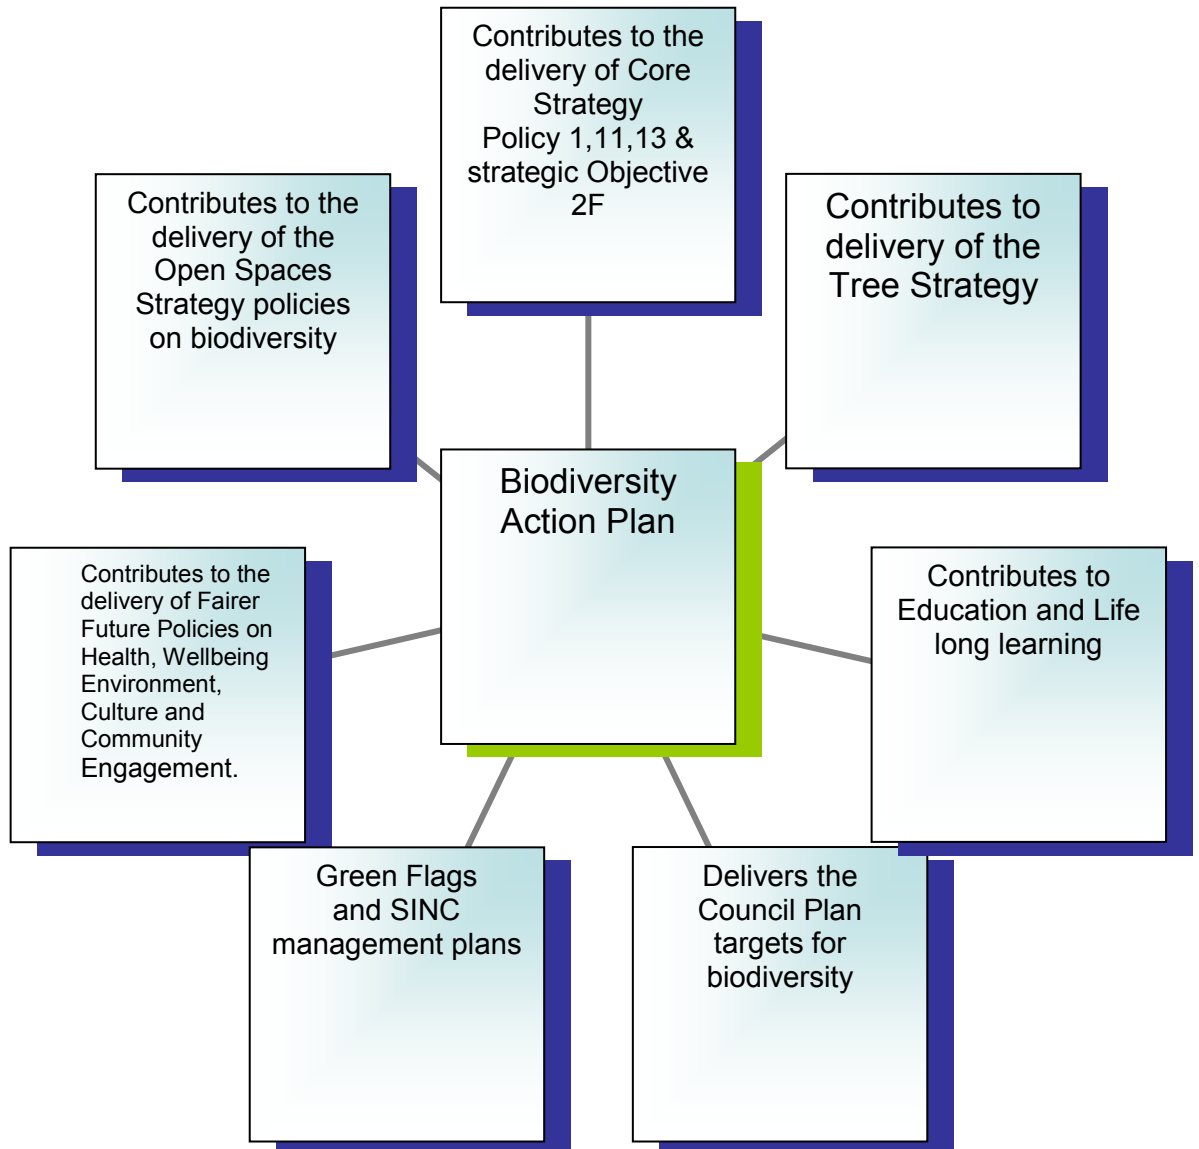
Contributes to the delivery of Core Strategy Policy 1,11,13 & strategic Objective 2F

Contributes to the delivery of the Open Spaces Strategy policies on biodiversity

Contributes to delivery of the Tree Strategy

Biodiversity Action Plan

Contributes to the delivery of Fairer Future Policies on Health, Wellbeing Environment, Culture and Community Engagement.

Contributes to Education and Life long learning

Green Flags and SINC management plans

Delivers the Council Plan targets for biodiversity